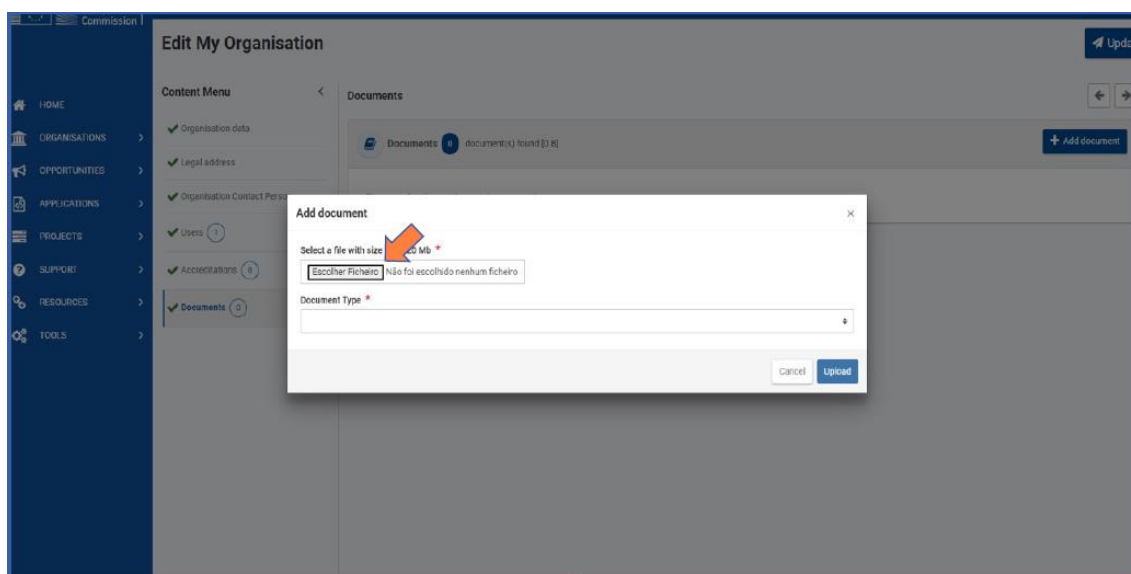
Commission

Edit My Organisation

Upda

HOME
ORGANISATIONS
OPPORTUNITIES
APPLICATIONS
PROJECTS
SUPPORT
RESOURCES
TOOLS

Content Menu

Organisation data
Legal address
Organisation Contact Perso
Users 1
Accreditations 0
Documents 0

Documents

Documents 0 document(s) found [0 8]

Add document

Add document

Select a file with size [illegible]0 Mb *

Escolher Ficheiro Não foi escolhido nenhum ficheiro

Document Type *

Cancel Upload